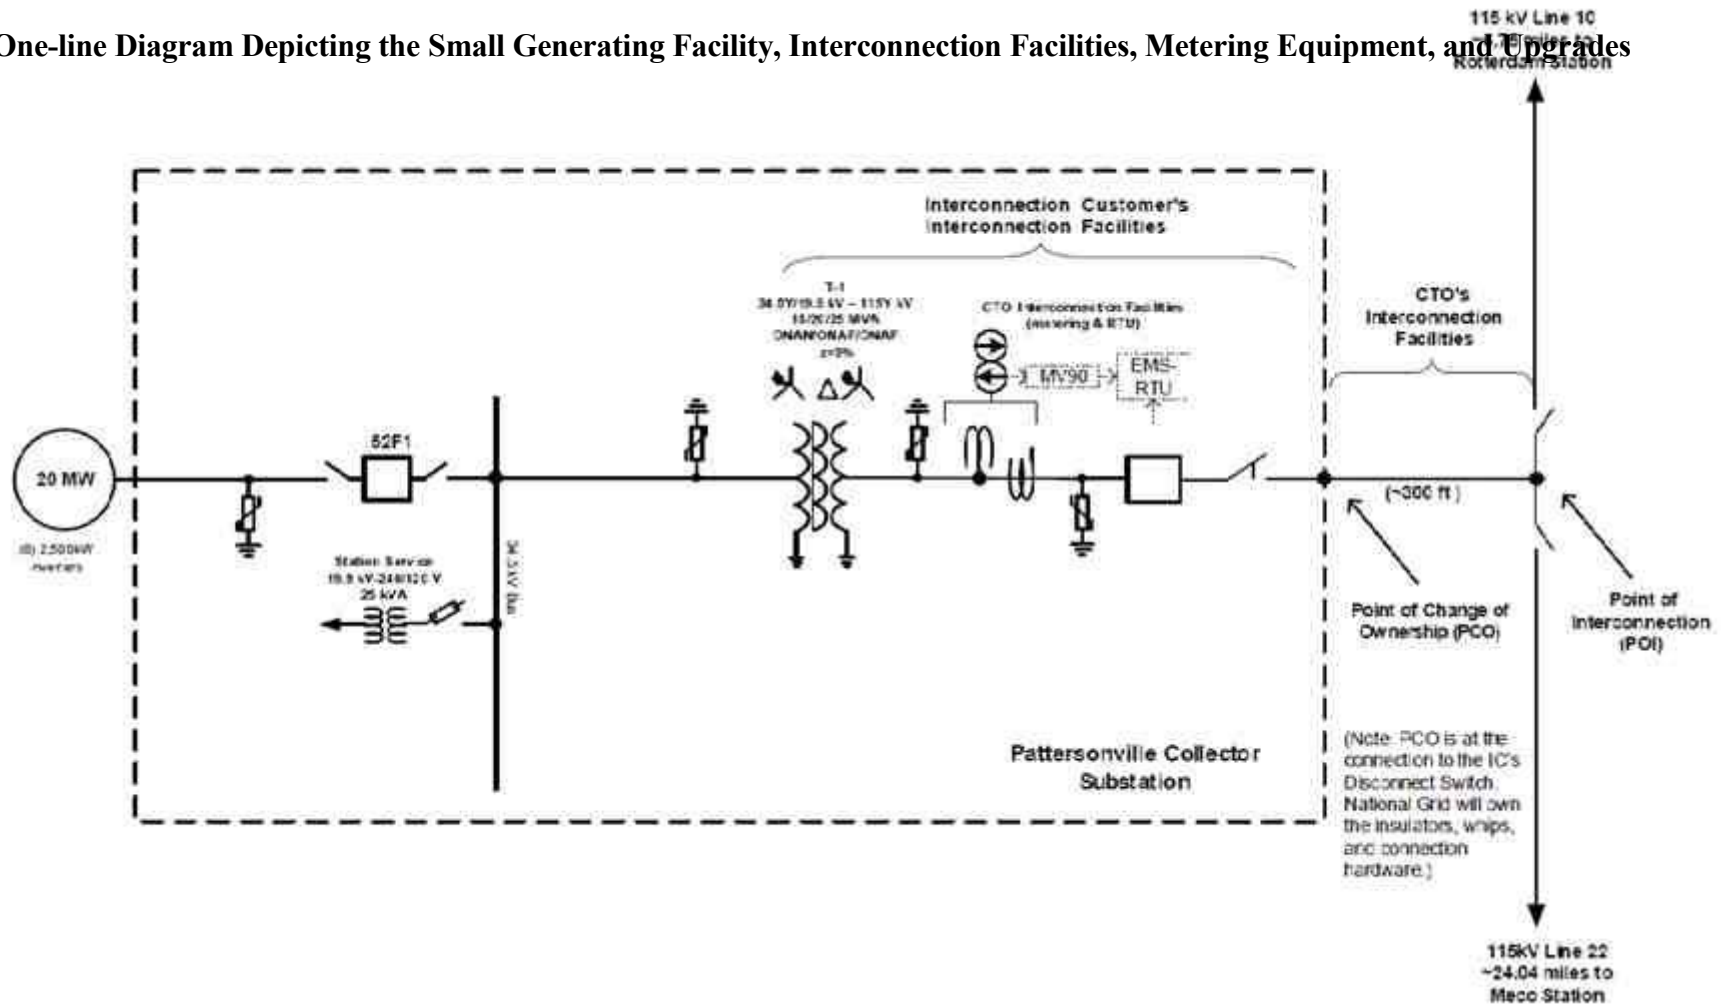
115 kV Line 10
~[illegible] miles to
Rotterdam Station

One-line Diagram Depicting the Small Generating Facility, Interconnection Facilities, Metering Equipment, and Upgrades

Interconnection Customer's
Interconnection Facilities

CTO's
Interconnection
Facilities

T-1
34.5Y/19.9 kV – 115Y kV
15/20/25 MVA
ONAN/ONAF/ONAF
z=9%

CTO Interconnection Facilities
(metering & RTU)

MV90

EMS-
RTU

52F1

20 MW

(8) 2,500kW
inverters

Station Service
19.9 kV-240/120 V
25 kVA

34.5 kV Bus

(~300 ft)

Point of Change of
Ownership (PCO)

Point of
Interconnection
(POI)

Pattersonville Collector
Substation

(Note: PCO is at the connection to the IC's Disconnect Switch. National Grid will own the insulators, whips, and connection hardware.)

115kV Line 22
~24.04 miles to
Meco Station